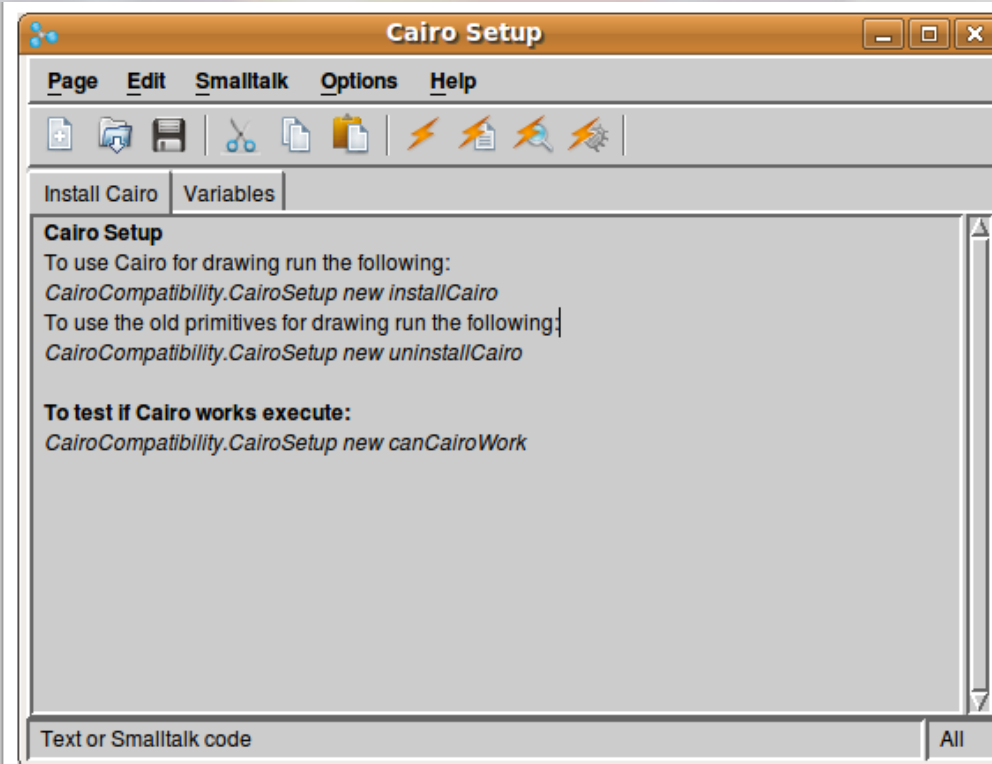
Cairo Setup

Page Edit Smalltalk Options Help

Install Cairo Variables

**Cairo Setup**
To use Cairo for drawing run the following:
*CairoCompatibility.CairoSetup new installCairo*
To use the old primitives for drawing run the following:
*CairoCompatibility.CairoSetup new uninstallCairo*

**To test if Cairo works execute:**
*CairoCompatibility.CairoSetup new canCairoWork*

Text or Smalltalk code All